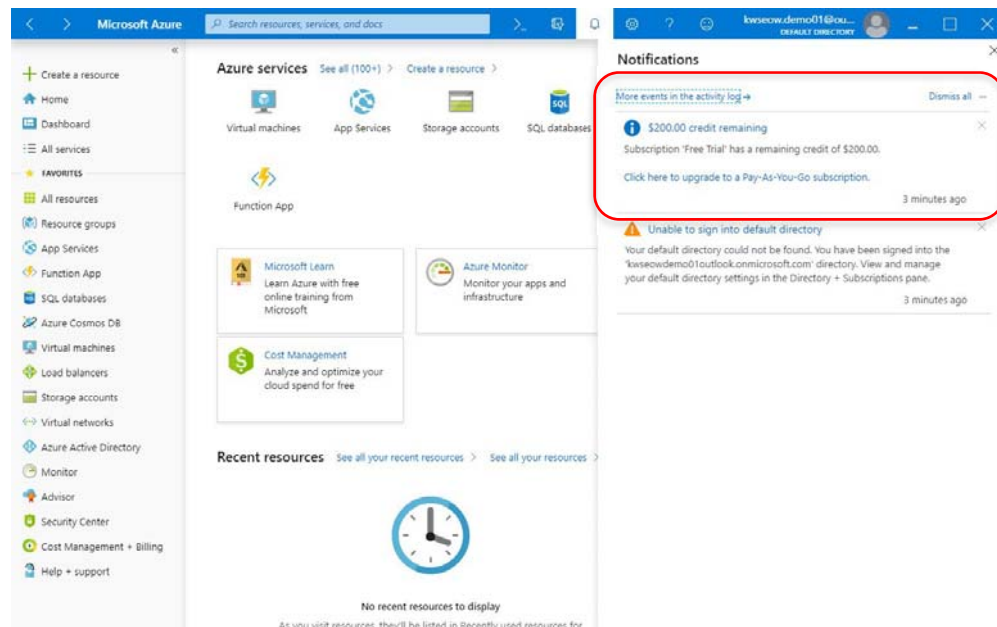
Microsoft Azure

Search resources, services, and docs

kwseow.demo01@ou...
DEFAULT DIRECTORY

«

Create a resource
Home
Dashboard
All services
FAVORITES
All resources
Resource groups
App Services
Function App
SQL databases
Azure Cosmos DB
Virtual machines
Load balancers
Storage accounts
Virtual networks
Azure Active Directory
Monitor
Advisor
Security Center
Cost Management + Billing
Help + support

Azure services See all (100+) › Create a resource ›

Virtual machines
App Services
Storage accounts
SQL databases
Function App

Microsoft Learn
Learn Azure with free online training from Microsoft

Azure Monitor
Monitor your apps and infrastructure

Cost Management
Analyze and optimize your cloud spend for free

Recent resources See all your recent resources › See all your resources ›

No recent resources to display

As you visit resources, they'll be listed in Recently used resources for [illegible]

Notifications

More events in the activity log →

Dismiss all

$200.00 credit remaining

Subscription 'Free Trial' has a remaining credit of $200.00.

Click here to upgrade to a Pay-As-You-Go subscription.

3 minutes ago

Unable to sign into default directory

Your default directory could not be found. You have been signed into the 'kwseowdemo01outlook.onmicrosoft.com' directory. View and manage your default directory settings in the Directory + Subscriptions pane.

3 minutes ago